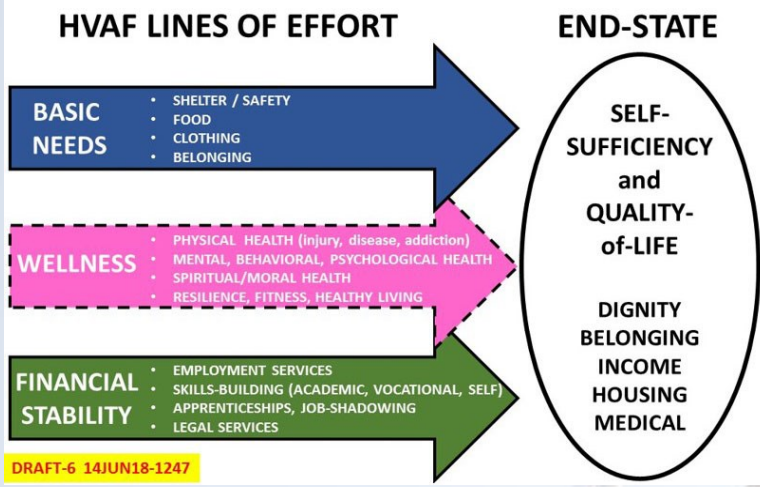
HVAF LINES OF EFFORT

END-STATE

BASIC NEEDS

- SHELTER / SAFETY
- FOOD
- CLOTHING
- BELONGING

WELLNESS

- PHYSICAL HEALTH (injury, disease, addiction)
- MENTAL, BEHAVIORAL, PSYCHOLOGICAL HEALTH
- SPIRITUAL/MORAL HEALTH
- RESILIENCE, FITNESS, HEALTHY LIVING

FINANCIAL STABILITY

- EMPLOYMENT SERVICES
- SKILLS-BUILDING (ACADEMIC, VOCATIONAL, SELF)
- APPRENTICESHIPS, JOB-SHADOWING
- LEGAL SERVICES

SELF-SUFFICIENCY and QUALITY-of-LIFE

DIGNITY
BELONGING
INCOME
HOUSING
MEDICAL

DRAFT-6 14JUN18-1247